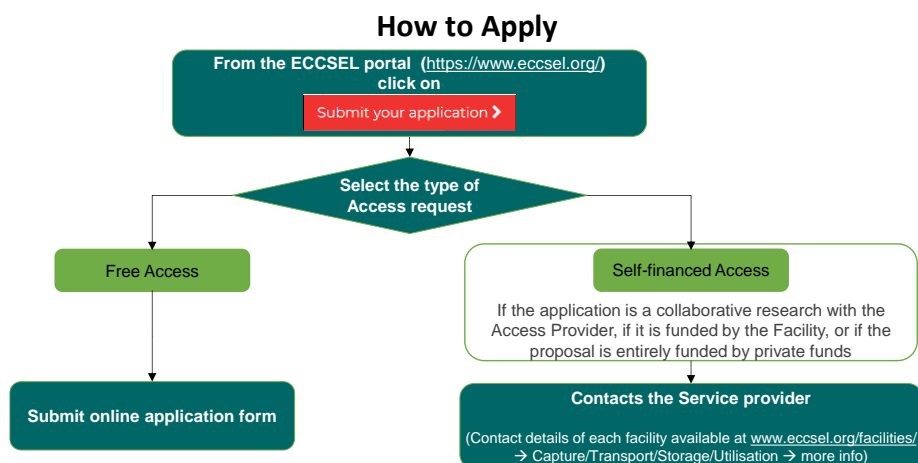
How to Apply

From the ECCSEL portal (https://www.eccsel.org/) click on

Submit your application ❯

Select the type of Access request

Free Access

Submit online application form

Self-financed Access

If the application is a collaborative research with the Access Provider, if it is funded by the Facility, or if the proposal is entirely funded by private funds

Contacts the Service provider

(Contact details of each facility available at www.eccsel.org/facilities/ → Capture/Transport/Storage/Utilisation → more info)